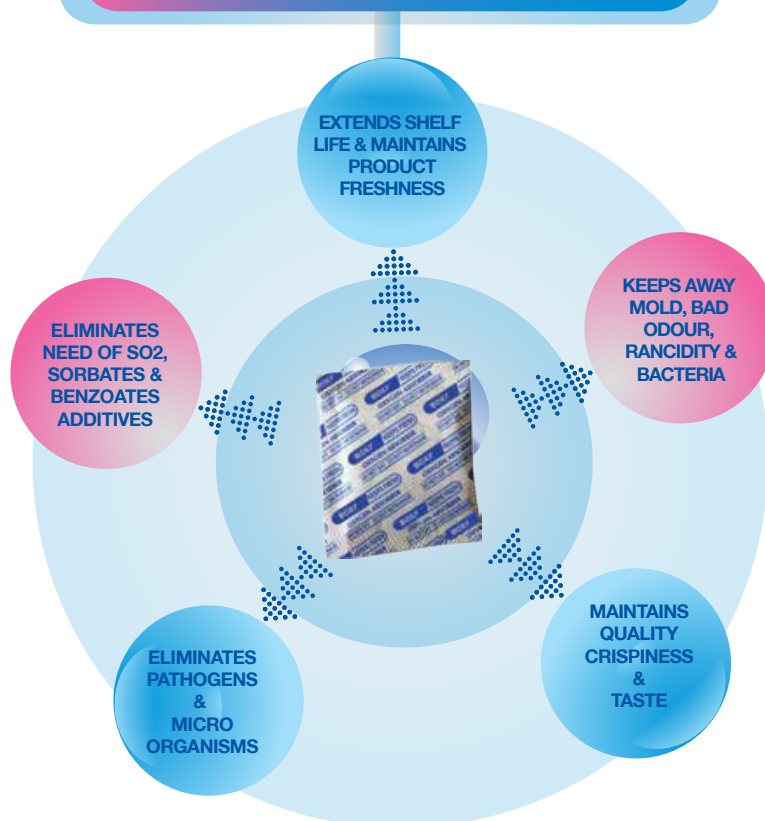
EXTENDS SHELF LIFE & MAINTAINS PRODUCT FRESHNESS

KEEPS AWAY MOLD, BAD ODOUR, RANCIDITY & BACTERIA

ELIMINATES NEED OF SO2, SORBATES & BENZOATES ADDITIVES

MAINTAINS QUALITY CRISPINESS & TASTE

ELIMINATES PATHOGENS & MICRO ORGANISMS